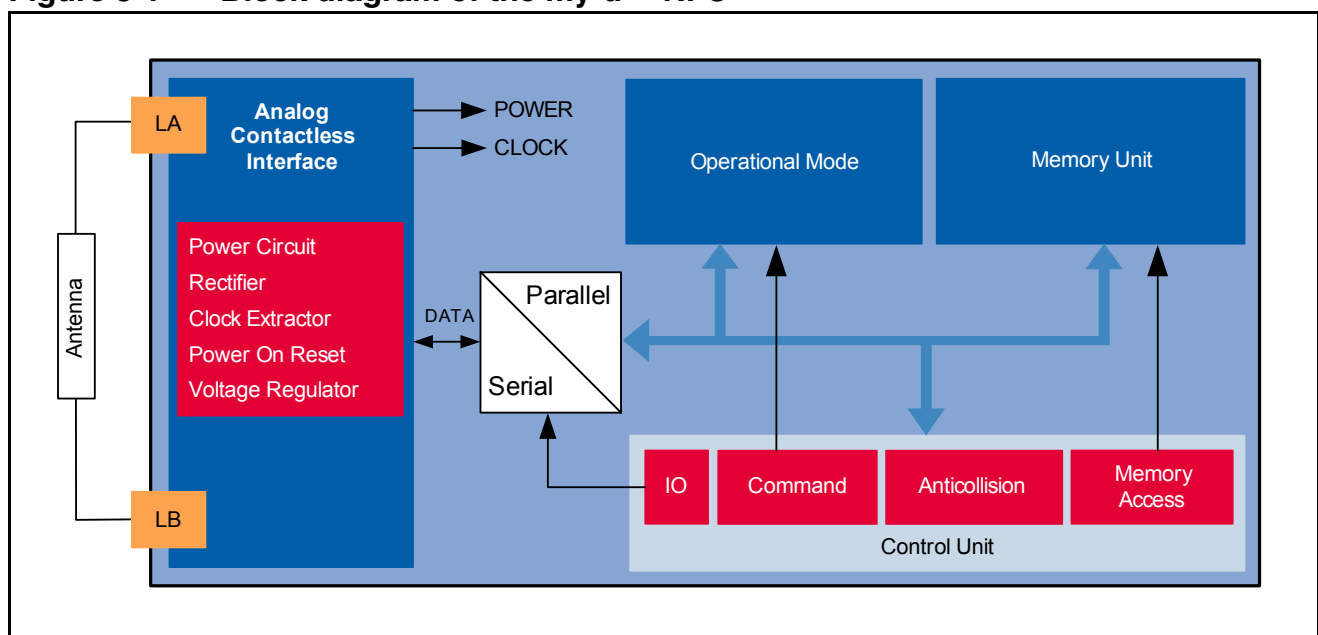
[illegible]

LA

Antenna

LB

Analog Contactless Interface

Power Circuit
Rectifier
Clock Extractor
Power On Reset
Voltage Regulator

POWER
CLOCK

DATA

Parallel
Serial

Operational Mode

Memory Unit

IO
Command
Anticollision
Memory Access

Control Unit